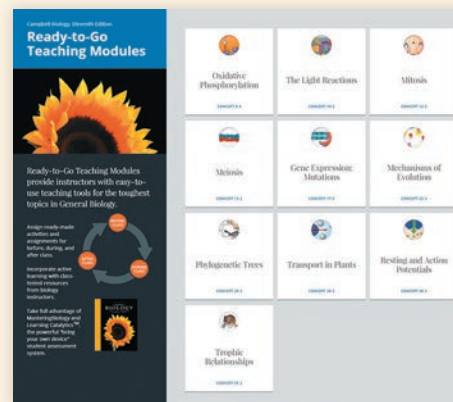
Campbell Biology, Eleventh Edition

Ready-to-Go Teaching Modules

Ready-to-Go Teaching Modules provide instructors with easy-to-use teaching tools for the toughest topics in General Biology.

Assign ready-made activities and assignments for before, during, and after class.

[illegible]

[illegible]

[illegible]

Incorporate active learning with class-tested resources from biology instructors.

Take full advantage of MasteringBiology and Learning Catalytics™, the powerful "bring your own device" student assessment system.

BIOLOGY

Oxidative Phosphorylation

CONCEPT 9.4

The Light Reactions

CONCEPT 10.2

Mitosis

CONCEPT 12.2

Meiosis

CONCEPT 13.3

Gene Expression: Mutations

CONCEPT 17.5

Mechanisms of Evolution

CONCEPT 23.1

Phylogenetic Trees

CONCEPT 26.1

Transport in Plants

CONCEPT 36.2

Resting and Action Potentials

CONCEPT 48.3

Trophic Relationships

CONCEPT 55.1